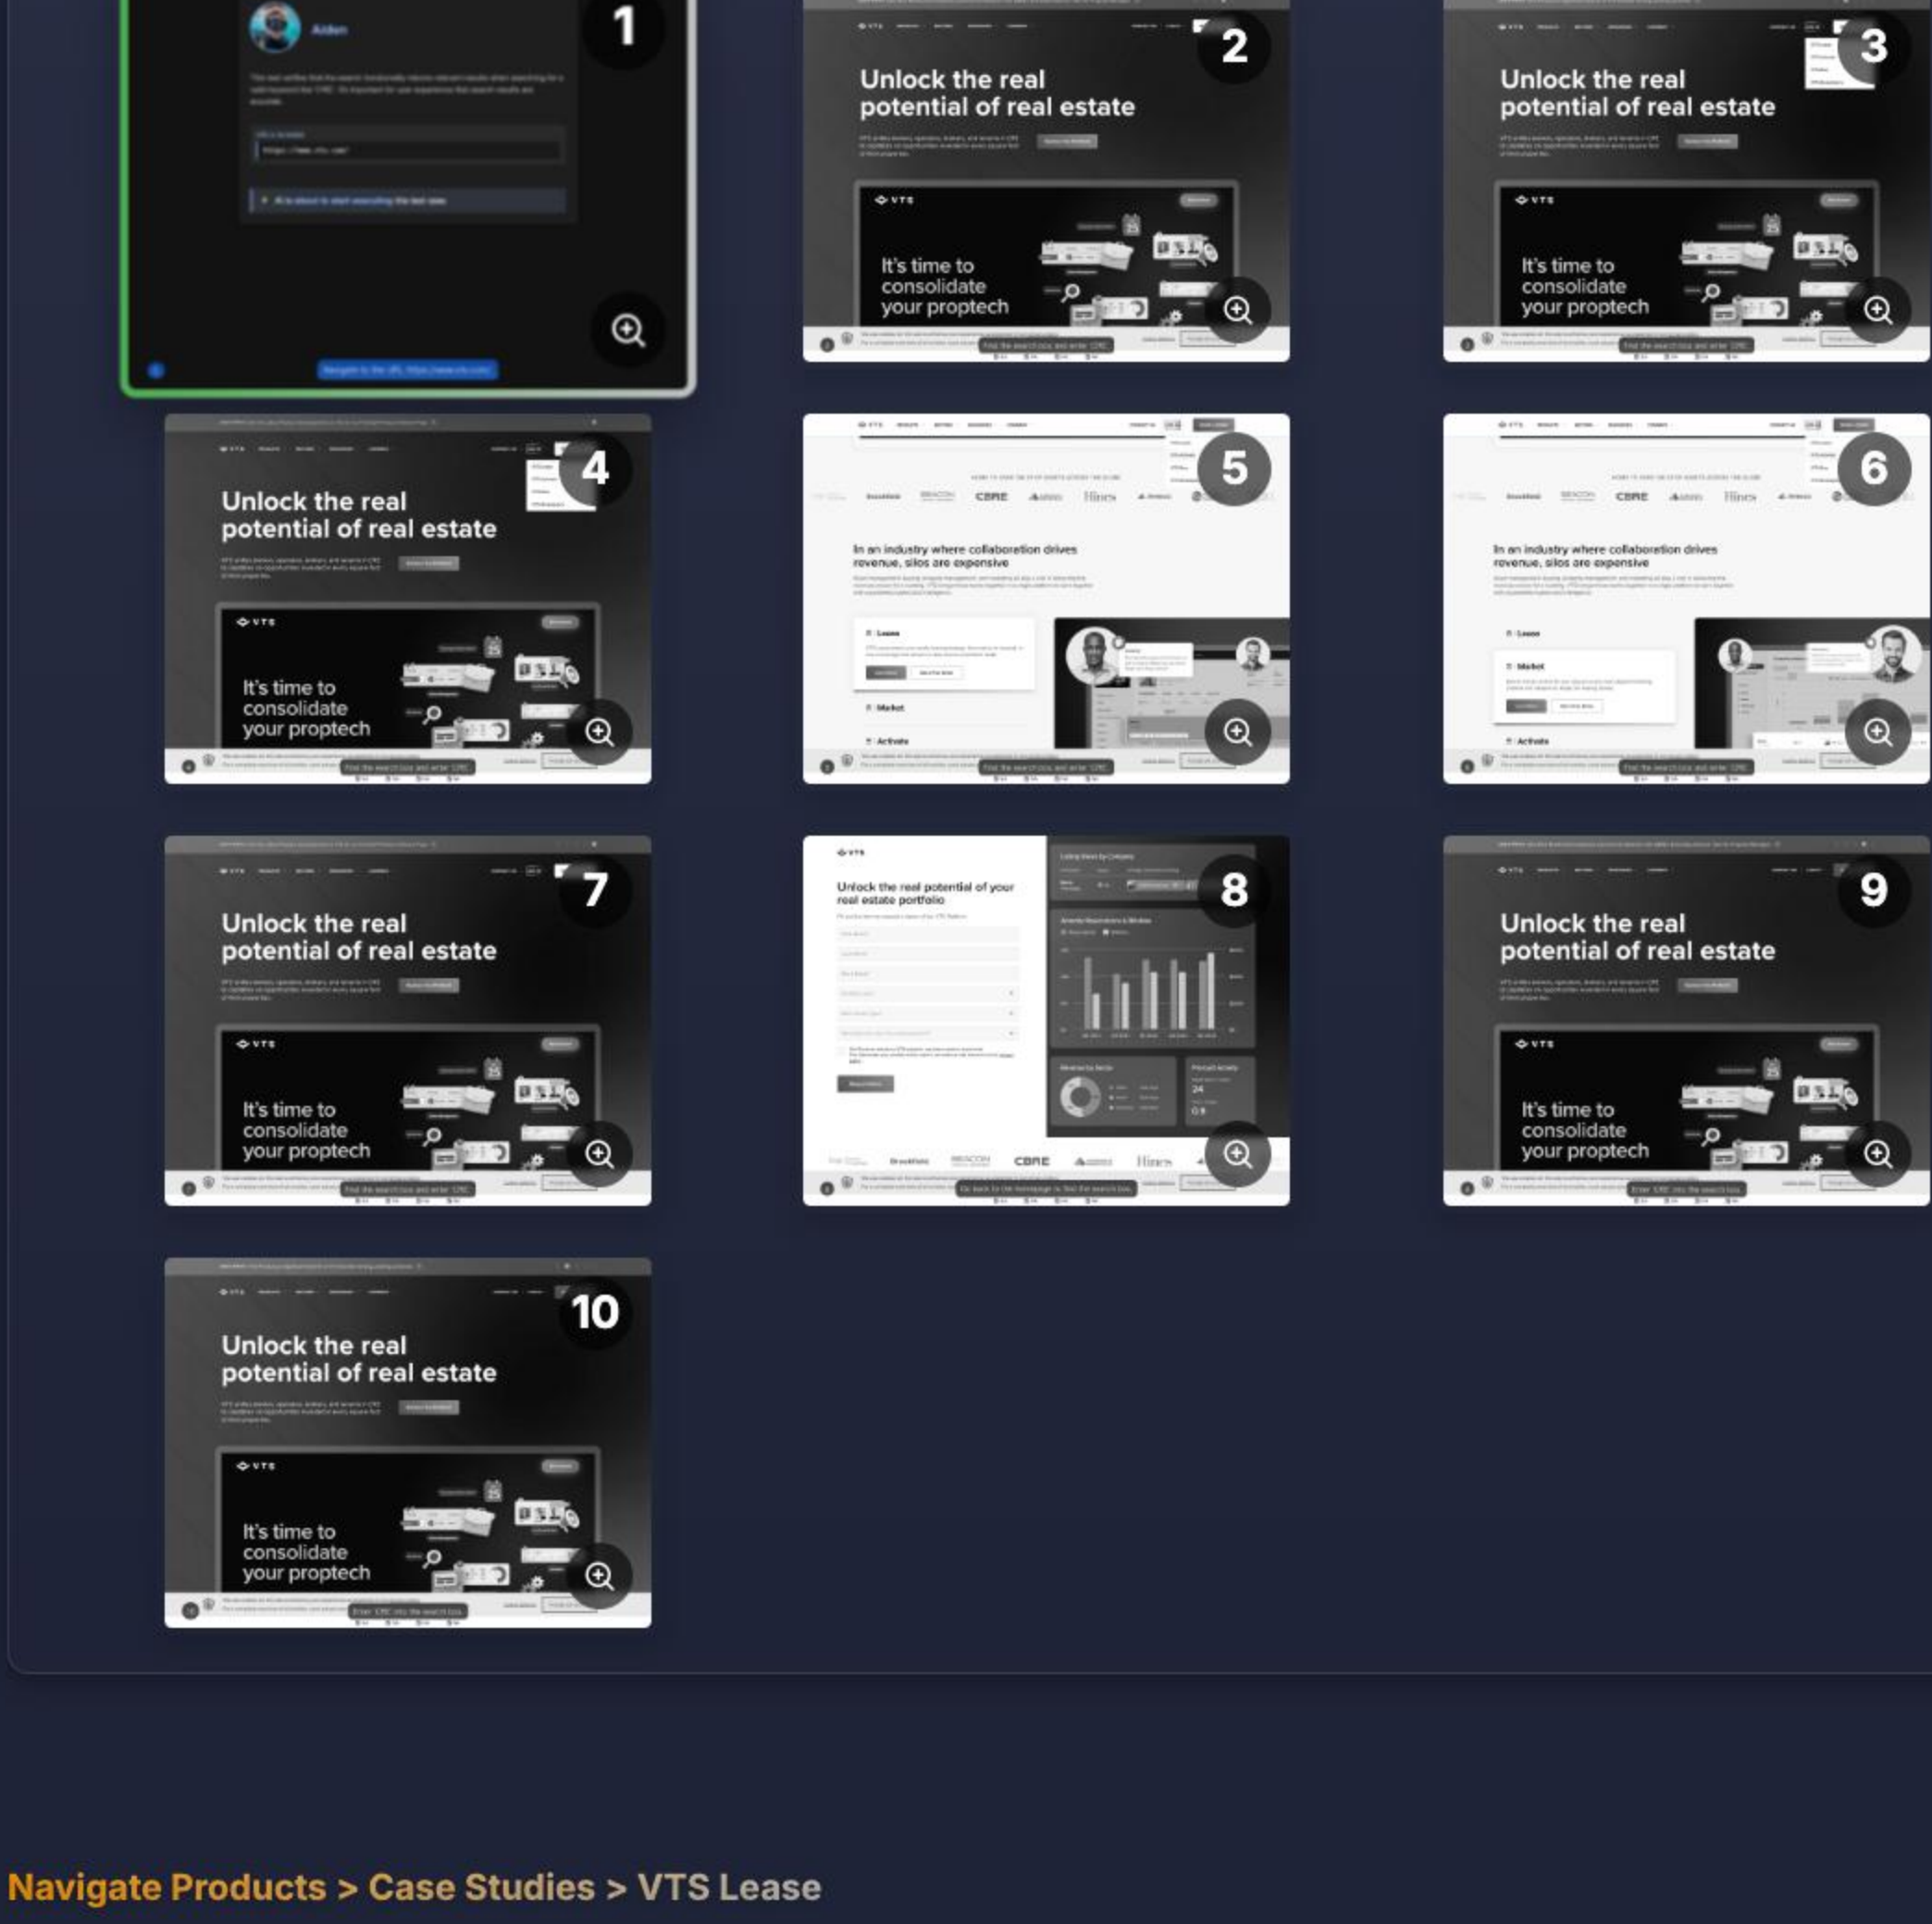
Aiden

1

2

Unlock the real potential of real estate

It's time to consolidate your proptech

3

Unlock the real potential of real estate

It's time to consolidate your proptech

4

Unlock the real potential of real estate

It's time to consolidate your proptech

5

CBRE

Hines

In an industry where collaboration drives revenue, silos are expensive

Lease

Market

Activate

6

CBRE

Hines

In an industry where collaboration drives revenue, silos are expensive

Lease

Market

Activate

7

Unlock the real potential of real estate

It's time to consolidate your proptech

8

Unlock the real potential of your real estate portfolio

CBRE

Hines

24

9

Unlock the real potential of real estate

It's time to consolidate your proptech

10

Unlock the real potential of real estate

It's time to consolidate your proptech

Navigate Products > Case Studies > VTS Lease